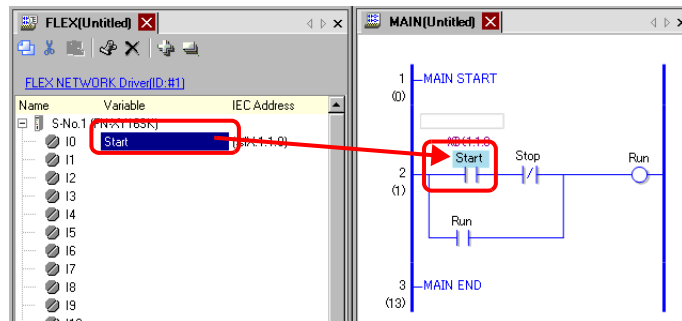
FLEX(Untitled)

FLEX NETWORK Driver(ID:#1)

| Name | Variable | IEC Address |
|---|---|---|
| S-No.1 (FN-XY16SK) | | |
| I0 | Start | %IX1.1.0 |
| I1 | | |
| I2 | | |
| I3 | | |
| I4 | | |
| I5 | | |
| I6 | | |
| I7 | | |
| I8 | | |
| I9 | | |

MAIN(Untitled)

1 (0) MAIN START

%IX1.1.0
Start
Stop
Run
2 (1)
Run

3 (13) MAIN END